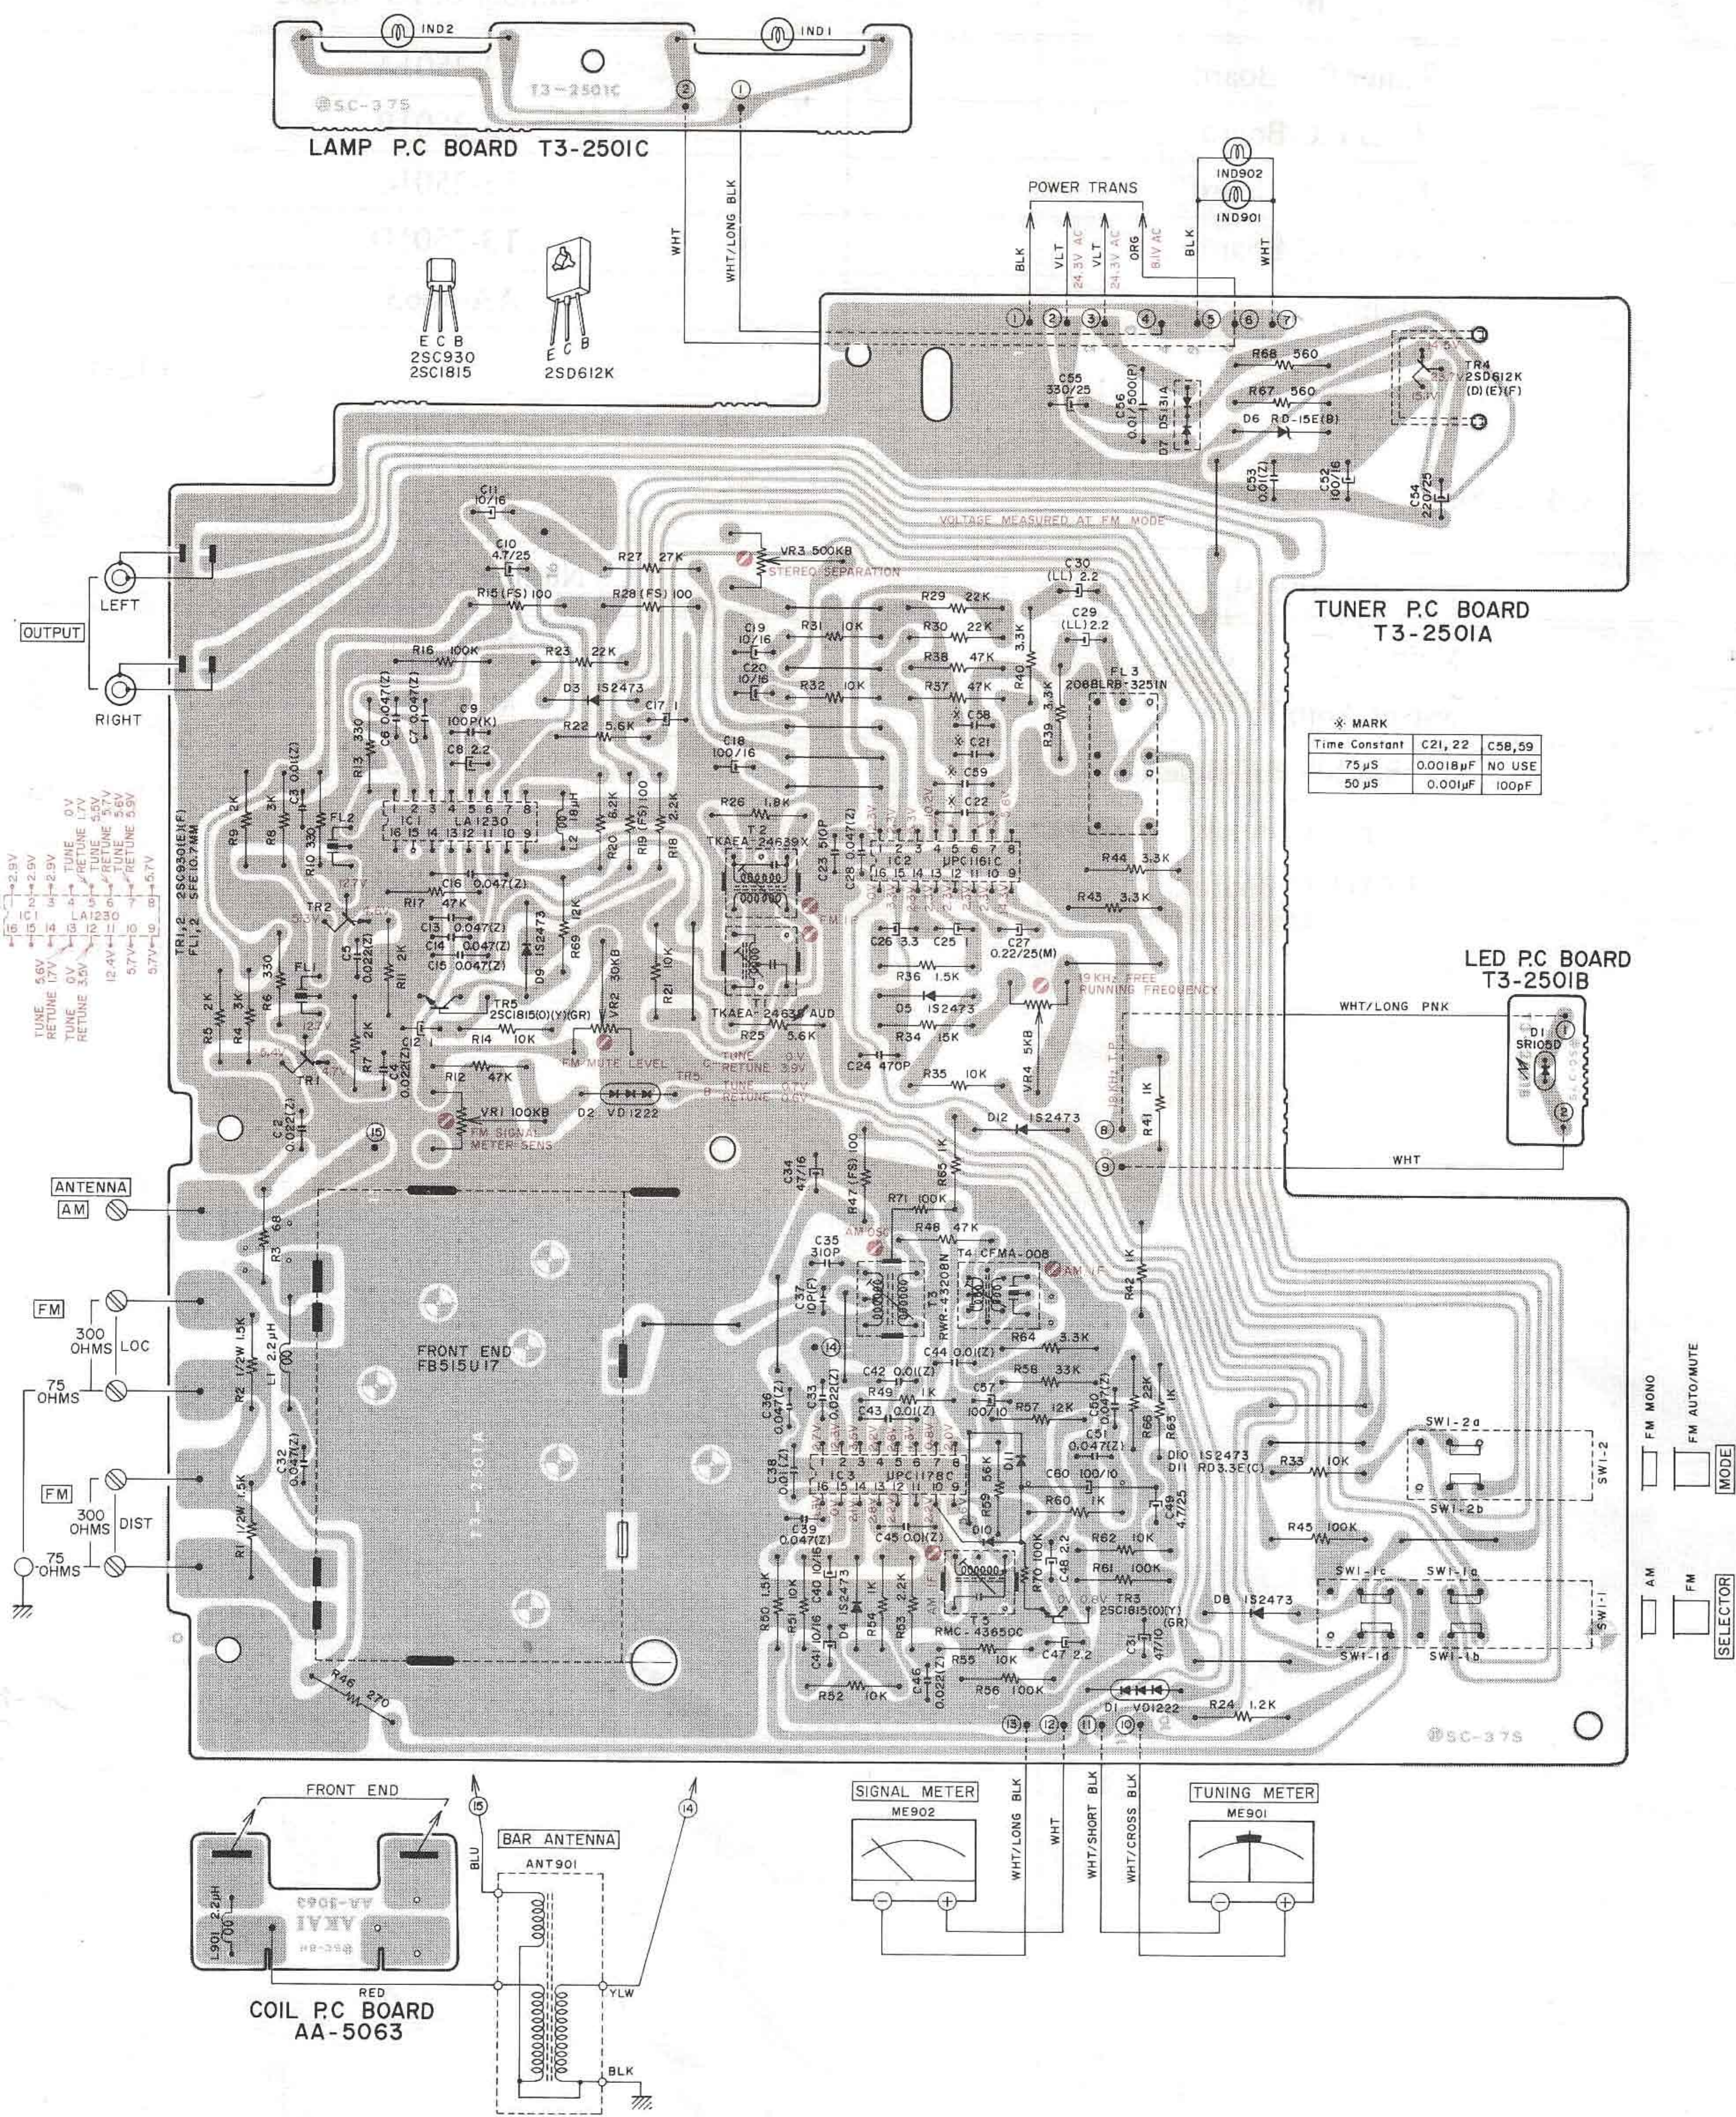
IND2 IND1

T3-2501C

®SC-375

LAMP P.C BOARD T3-2501C

WHT

WHT/LONG BLK

E C B
2SC930
2SC1815

E C B
2SD612K

POWER TRANS

BLK VLT 24.3V AC VLT 24.3V AC ORG 8.1V AC BLK WHT

IND902
IND901

R68 560
R67 560
D6 RD-15E(B)
C55 330/25
C56 0.01/500(P)
D7 DS131A
C53 0.01(Z)
C52 100/16
C54 220/25
TR4 2SD612K (D)(E)(F)

VOLTAGE MEASURED AT FM MODE

TUNER P.C BOARD
T3-2501A

OUTPUT

LEFT

RIGHT

C11 10/16
C10 4.7/25
R27 27K
VR3 500KB
STEREO SEPARATION
R15(FS) 100
R28(FS) 100
C30 (LL) 2.2
C29 (LL) 2.2
R29 22K
R30 22K
R31 10K
C19 10/16
C20 10/16
R16 100K
R23 22K
R38 47K
R37 47K
R40 3.3K
R39 3.3K
FL3 206BLR8-3251N
R32 10K
D3 1S2473
C17 1
C6 0.047(Z)
C7 0.047(Z)
C9 100P(K)
C8 2.2
R22 5.6K
C18 100/16
C58
C21
C59
C22
R13 330
C3 0.01(Z)
IC1 LA1230
R26 1.8K
R20 6.2K
R19(FS) 100
R18 22K
TKAEA-24639X
C23 510P
C28 0.047(Z)
IC2 UPC1161C
R44 3.3K
R43 3.3K
R9 2K
R8 3K
R10 330
L2
TR2
R17 47K
C16 0.047(Z)
C13 0.047(Z)
C14 0.047(Z)
C15 0.047(Z)
R69 12K
D9 1S2473
T2
AM
C26 3.3
C25 1
C27 0.22/25(M)
R36 1.5K
19 KHz FREE RUNNING FREQUENCY
C5 0.022(Z)
R11 2K
TR5 2SC1815(O)(Y)(GR)
VR2 30KB
R21 10K
D5 1S2473
TKAEA-24638 AUD
R6 330
R4 3K
R5 2K
FL1
R7 2K
R14 10K
R25 5.6K
R34 15K
FM MUTE LEVEL
TUNE 0V RETUNE 3.9V
TR1
C4 0.022(Z)
R12 47K
TR5
TUNE RETUNE 0.6V
C24 470P
R35 10K
VR4 5KB
19 KHz T.P
R41 1K
C2 0.022(Z)
VR1 100KB
FM SIGNAL METER SENS
D2 VD1222
D12 1S2473

TR1,2 2SC930(E)(F)
FL1,2 SFE10.7MM

IC1 LA1230

TUNE RETUNE

※ MARK

| Time Constant | C21, 22 | C58,59 |
|---|---|---|
| 75 μS | 0.0018μF | NO USE |
| 50 μS | 0.001μF | 100pF |

LED P.C BOARD
T3-2501B

WHT/LONG PNK

D1 SR105D

WHT

ANTENNA
AM

FM
300 OHMS LOC
75 OHMS

FM
300 OHMS DIST
75 OHMS

R3 68
C34 47/16
R47(FS) 100
R85 1K
R71 100K
R48 47K
T4 CFMA-008
AM OSC
AM IF
C35 510P
C37 10P
T3
RWR-43208N
R42 1K
R64 3.3K
C44 0.01(Z)
R58 33K
R2 1/2W 1.5K
L1 2.2μH
FRONT END FB515U17
C42 0.01(Z)
C43 0.01(Z)
R49 1K
C57 100/10
R57 12K
C50 0.047(Z)
R66 12K
R63 1K
C36 0.047(Z)
C33 0.022(Z)
C51 0.047(Z)
D10 1S2473
D11 RD3.3E(C)
R33 10K
C32 0.047(Z)
IC3 UPC1178C
R59 56K
C60 100/10
SW1-2a
SW1-2b
SW1-2
FM MONO
FM AUTO/MUTE
MODE
C38 0.01(Z)
R60 1K
C49 4.7/25
R1 1/2W 1.5K
T3-2501A
C39 0.047(Z)
C45 0.01(Z)
R45 100K
R62 10K
C48 2.2
R70 100K
R61 100K
SW1-1c
SW1-1a
SW1-1
AM FM SELECTOR
R50 1.5K
R51 10K
C40
R54 1K
R53 2.2K
D4 1S2473
TR3 2SC1815(O)(Y)(GR)
D8 1S2473
C41 10/16
T5 RMC-43650C
C47 2.2
C31 47/10
SW1-1d
SW1-1b
R46 270
R55 10K
C46 0.022(Z)
R56 100K
R52 10K
D1 VD1222
R24 1.2K
®SC-375

FRONT END

BLU

BAR ANTENNA
ANT901

SIGNAL METER
ME902

WHT/LONG BLK
WHT
WHT/SHORT BLK
WHT/CROSS BLK

TUNING METER
ME901

L901 2.2μH
AA-5063
AKAI

RED
YLW
BLK

COIL P.C BOARD
AA-5063